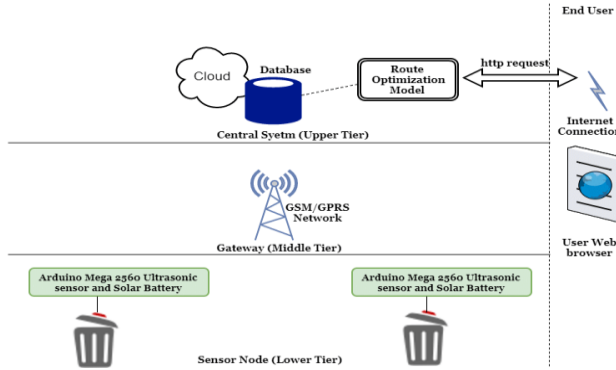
End User

Cloud

Database

Route Optimization Model

http request

Internet Connection

Central Syetm (Upper Tier)

GSM/GPRS Network

Gateway (Middle Tier)

User Web browser

Arduino Mega 2560 Ultrasonic sensor and Solar Battery

Arduino Mega 2560 Ultrasonic sensor and Solar Battery

Sensor Node (Lower Tier)